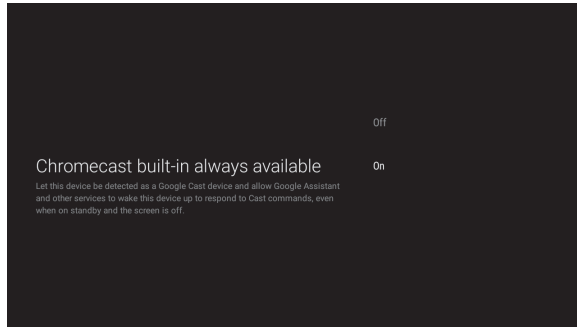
Chromecast built-in always available

Let this device be detected as a Google Cast device and allow Google Assistant and other services to wake this device up to respond to Cast commands, even when on standby and the screen is off.

Off

On